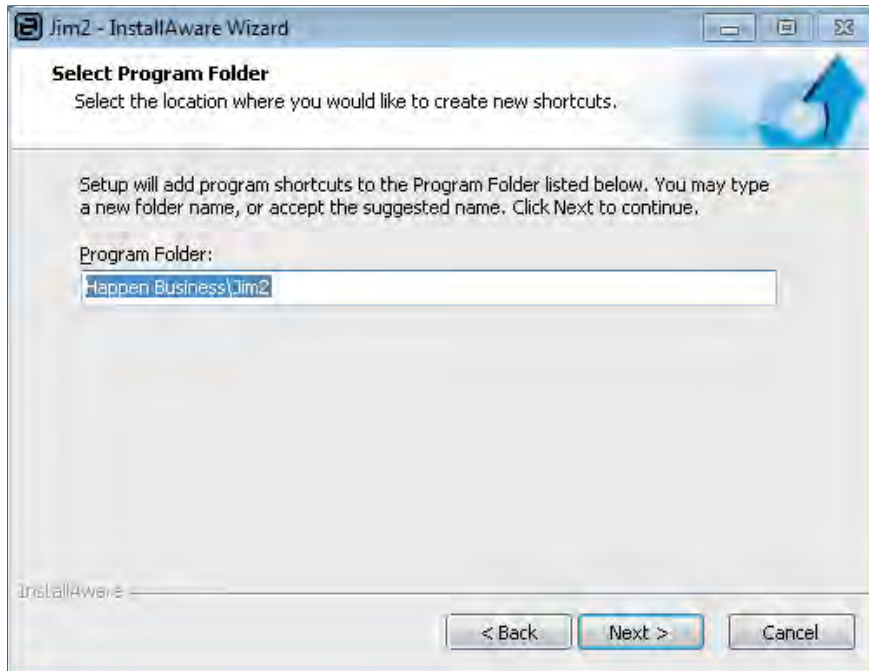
Jim2 - InstallAware Wizard

**Select Program Folder**
Select the location where you would like to create new shortcuts.

Setup will add program shortcuts to the Program Folder listed below. You may type a new folder name, or accept the suggested name. Click Next to continue.

Program Folder:

Happen Business\Jim2

InstallAware

< Back | Next > | Cancel